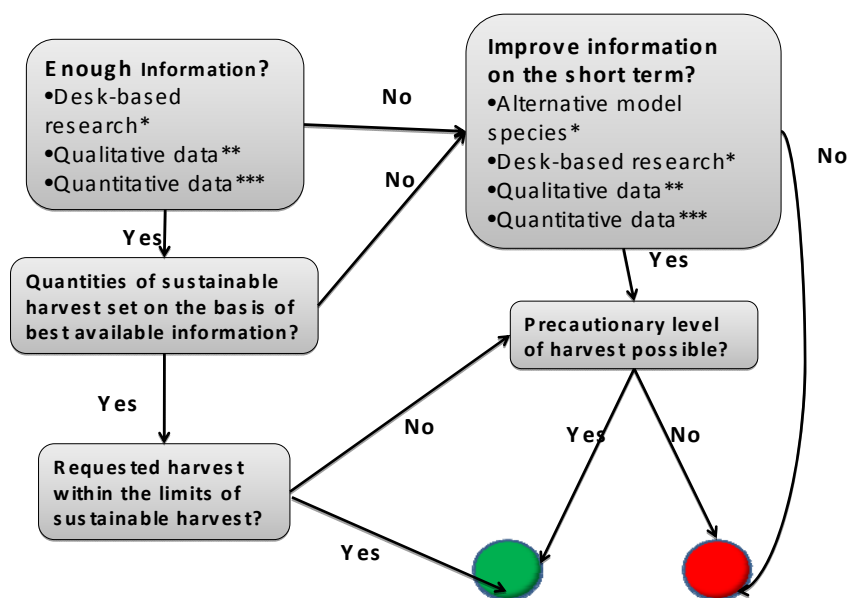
Enough Information?
•Desk-based research*
•Qualitative data**
•Quantitative data***

No

Improve information on the short term?
•Alternative model species*
•Desk-based research*
•Qualitative data**
•Quantitative data***

No

No

Yes

Quantities of sustainable harvest set on the basis of best available information?

Yes

Precautionary level of harvest possible?

Yes

No

Requested harvest within the limits of sustainable harvest?

Yes

No

Yes